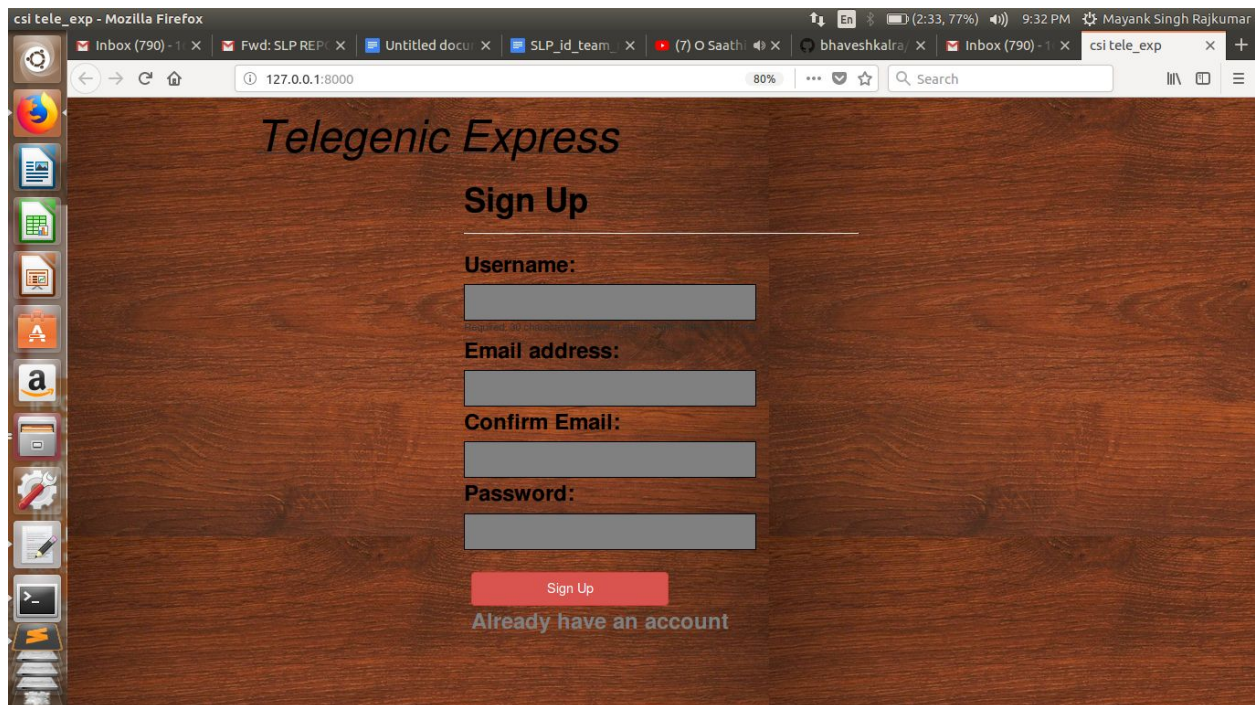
csi tele_exp - Mozilla Firefox

En (2:33, 77%) 9:32 PM Mayank Singh Rajkumar

Inbox (790) - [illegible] ×
Fwd: SLP REP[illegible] ×
Untitled docu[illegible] ×
SLP_id_team_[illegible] ×
(7) O Saath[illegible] ×
bhaveshkalra/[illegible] ×
Inbox (790) - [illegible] ×
csi tele_exp ×

127.0.0.1:8000

80%

Search

Telegenic Express

Sign Up

Username:

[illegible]

Email address:

Confirm Email:

Password:

Sign Up

Already have an account